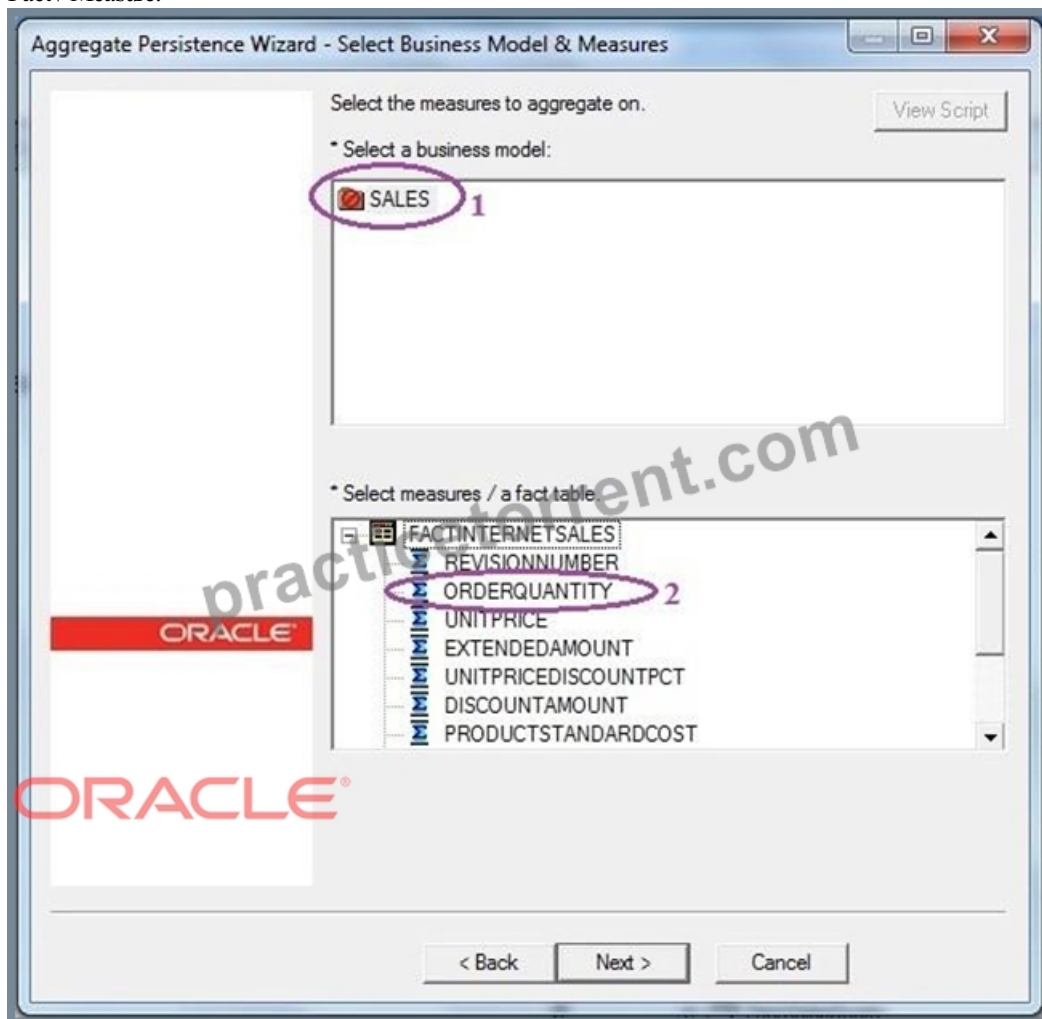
Select Measure.

Aggregate Persistence Wizard - Select Business Model & Measures

Select the measures to aggregate on.

View Script

* Select a business model:

SALES 1

practicetorrent.com

* Select measures / a fact table.

FACTINTERNETSALES
REVISIONNUMBER
ORDERQUANTITY 2
UNITPRICE
EXTENDEDAMOUNT
UNITPRICEDISCOUNTPCT
DISCOUNTAMOUNT
PRODUCTSTANDARDCOST

ORACLE

ORACLE®

< Back Next > Cancel